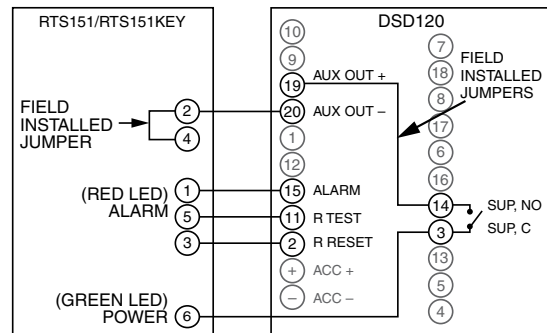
RTS151/RTS151KEY

FIELD INSTALLED JUMPER

2

4

(RED LED) ALARM

1

5

3

(GREEN LED) POWER

6

DSD120

10

9

19 AUX OUT +

20 AUX OUT –

1

12

15 ALARM

11 R TEST

2 R RESET

+ ACC +

– ACC –

7

18

8

17

6

16

14

3

13

5

4

FIELD INSTALLED JUMPERS

SUP, NO

SUP, C